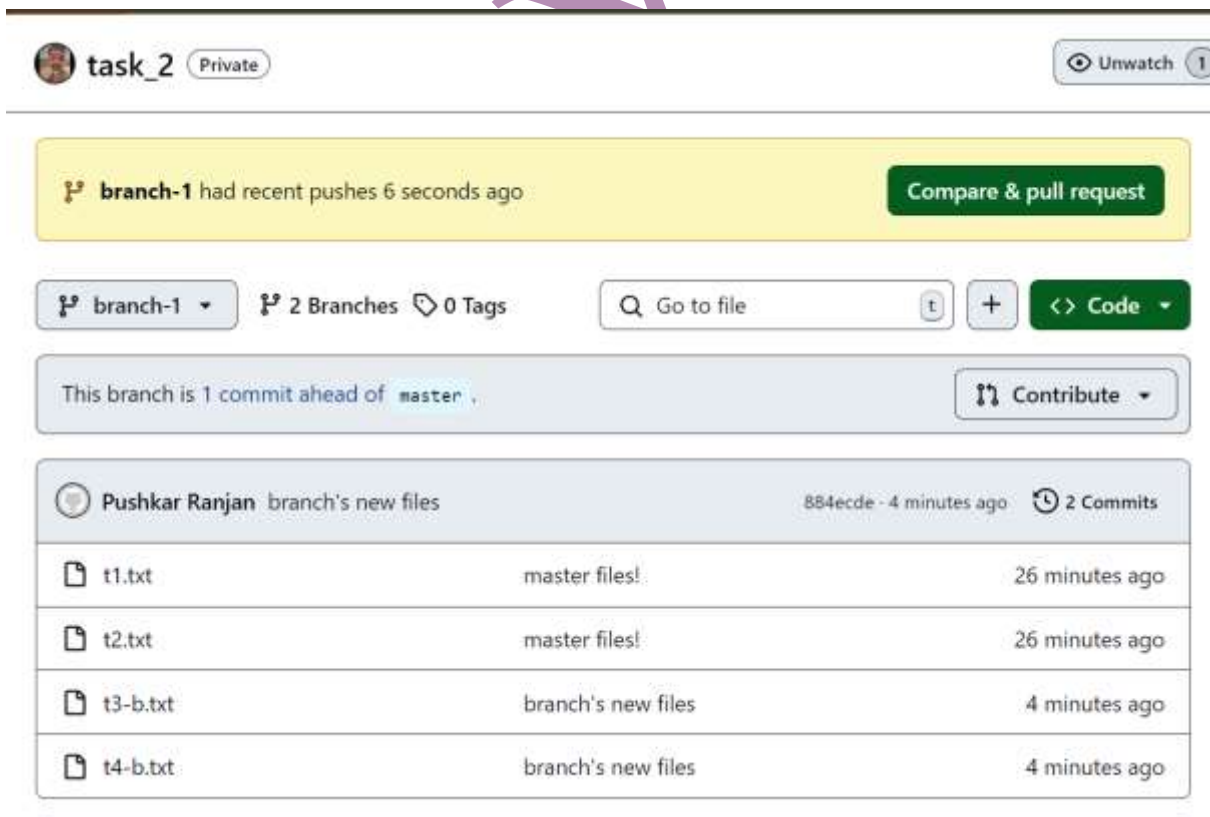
task_2 Private

Unwatch 1

branch-1 had recent pushes 6 seconds ago

Compare & pull request

branch-1

2 Branches 0 Tags

Go to file

t

+

Code

This branch is 1 commit ahead of master .

Contribute

Pushkar Ranjan branch's new files

884ecde · 4 minutes ago

2 Commits

| | | |
|---|---|---|
| t1.txt | master files! | 26 minutes ago |
| t2.txt | master files! | 26 minutes ago |
| t3-b.txt | branch's new files | 4 minutes ago |
| t4-b.txt | branch's new files | 4 minutes ago |